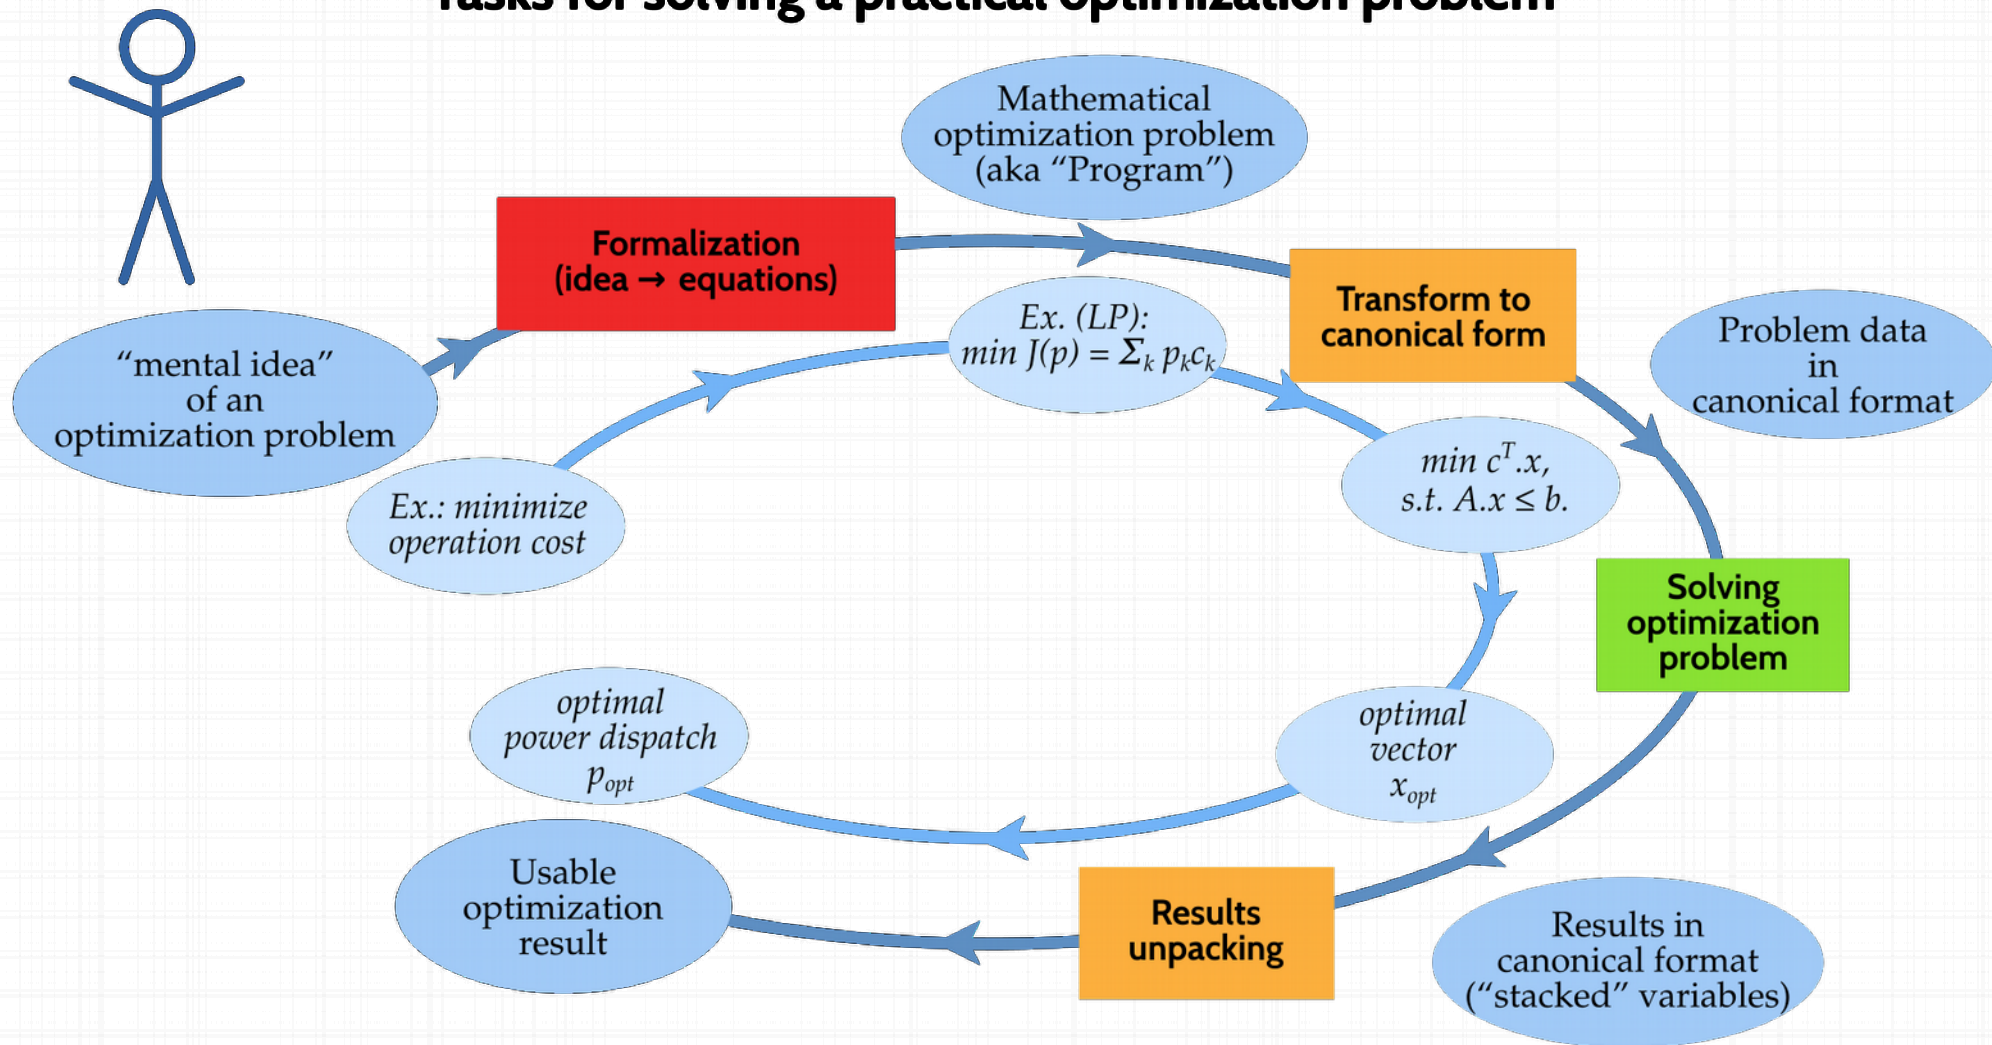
Tasks for solving a practical optimization problem

Mathematical optimization problem (aka “Program”)

Formalization (idea → equations)

Transform to canonical form

Problem data in canonical format

“mental idea” of an optimization problem

Ex. (LP): min $J(p) = \Sigma_k \, p_k c_k$

Ex.: minimize operation cost

min $c^T.x$, s.t. $A.x \leq b$.

Solving optimization problem

optimal power dispatch $p_{opt}$

optimal vector $x_{opt}$

Usable optimization result

Results unpacking

Results in canonical format (“stacked” variables)